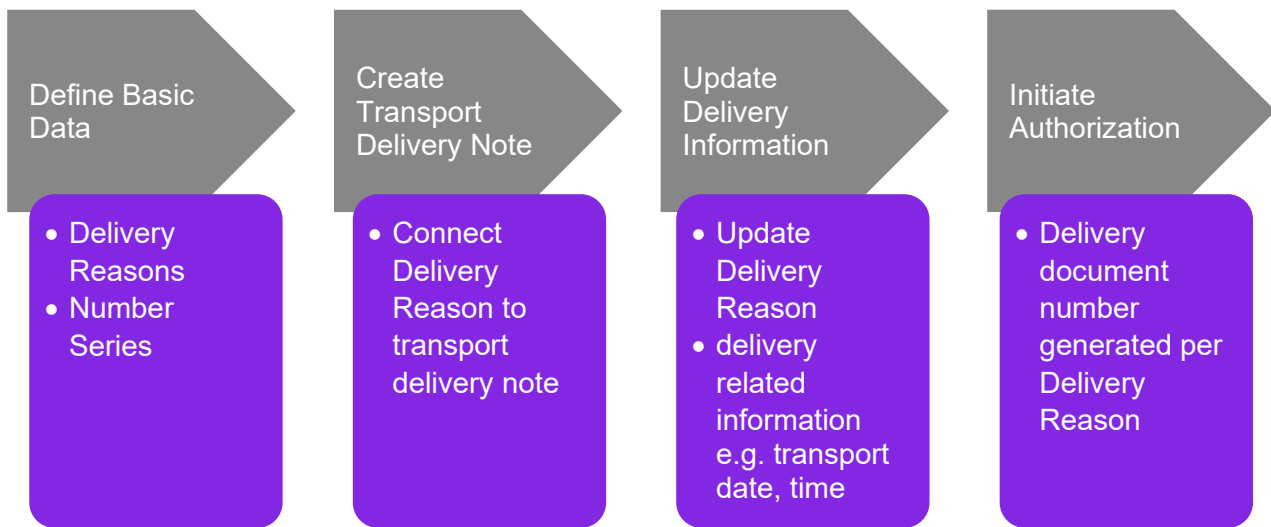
Define Basic Data

- Delivery Reasons
- Number Series

Create Transport Delivery Note

- Connect Delivery Reason to transport delivery note

Update Delivery Information

- Update Delivery Reason
- delivery related information e.g. transport date, time

Initiate Authorization

- Delivery document number generated per Delivery Reason